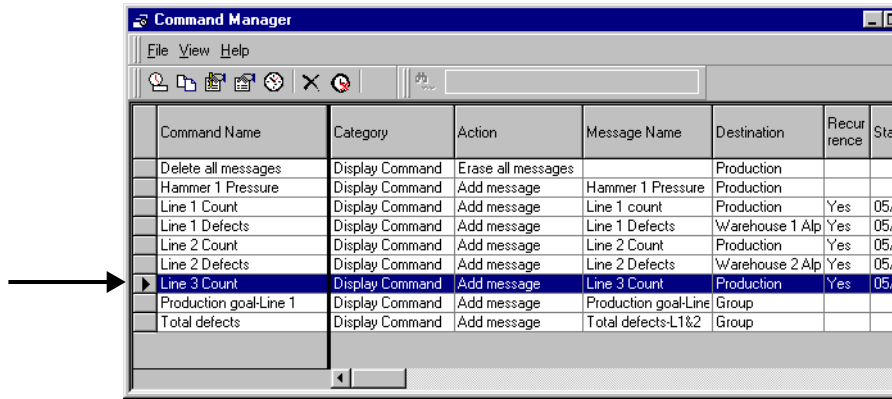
Command Manager

File View Help

| Command Name | Category | Action | Message Name | Destination | Recurrence | Sta |
|---|---|---|---|---|---|---|
| Delete all messages | Display Command | Erase all messages | | Production | | |
| Hammer 1 Pressure | Display Command | Add message | Hammer 1 Pressure | Production | | |
| Line 1 Count | Display Command | Add message | Line 1 count | Production | Yes | 05/ |
| Line 1 Defects | Display Command | Add message | Line 1 Defects | Warehouse 1 Alp | Yes | 05/ |
| Line 2 Count | Display Command | Add message | Line 2 Count | Production | Yes | 05/ |
| Line 2 Defects | Display Command | Add message | Line 2 Defects | Warehouse 2 Alp | Yes | 05/ |
| Line 3 Count | Display Command | Add message | Line 3 Count | Production | Yes | 05/ |
| Production goal-Line 1 | Display Command | Add message | Production goal-Line | Group | | |
| Total defects | Display Command | Add message | Total defects-L1&2 | Group | | |